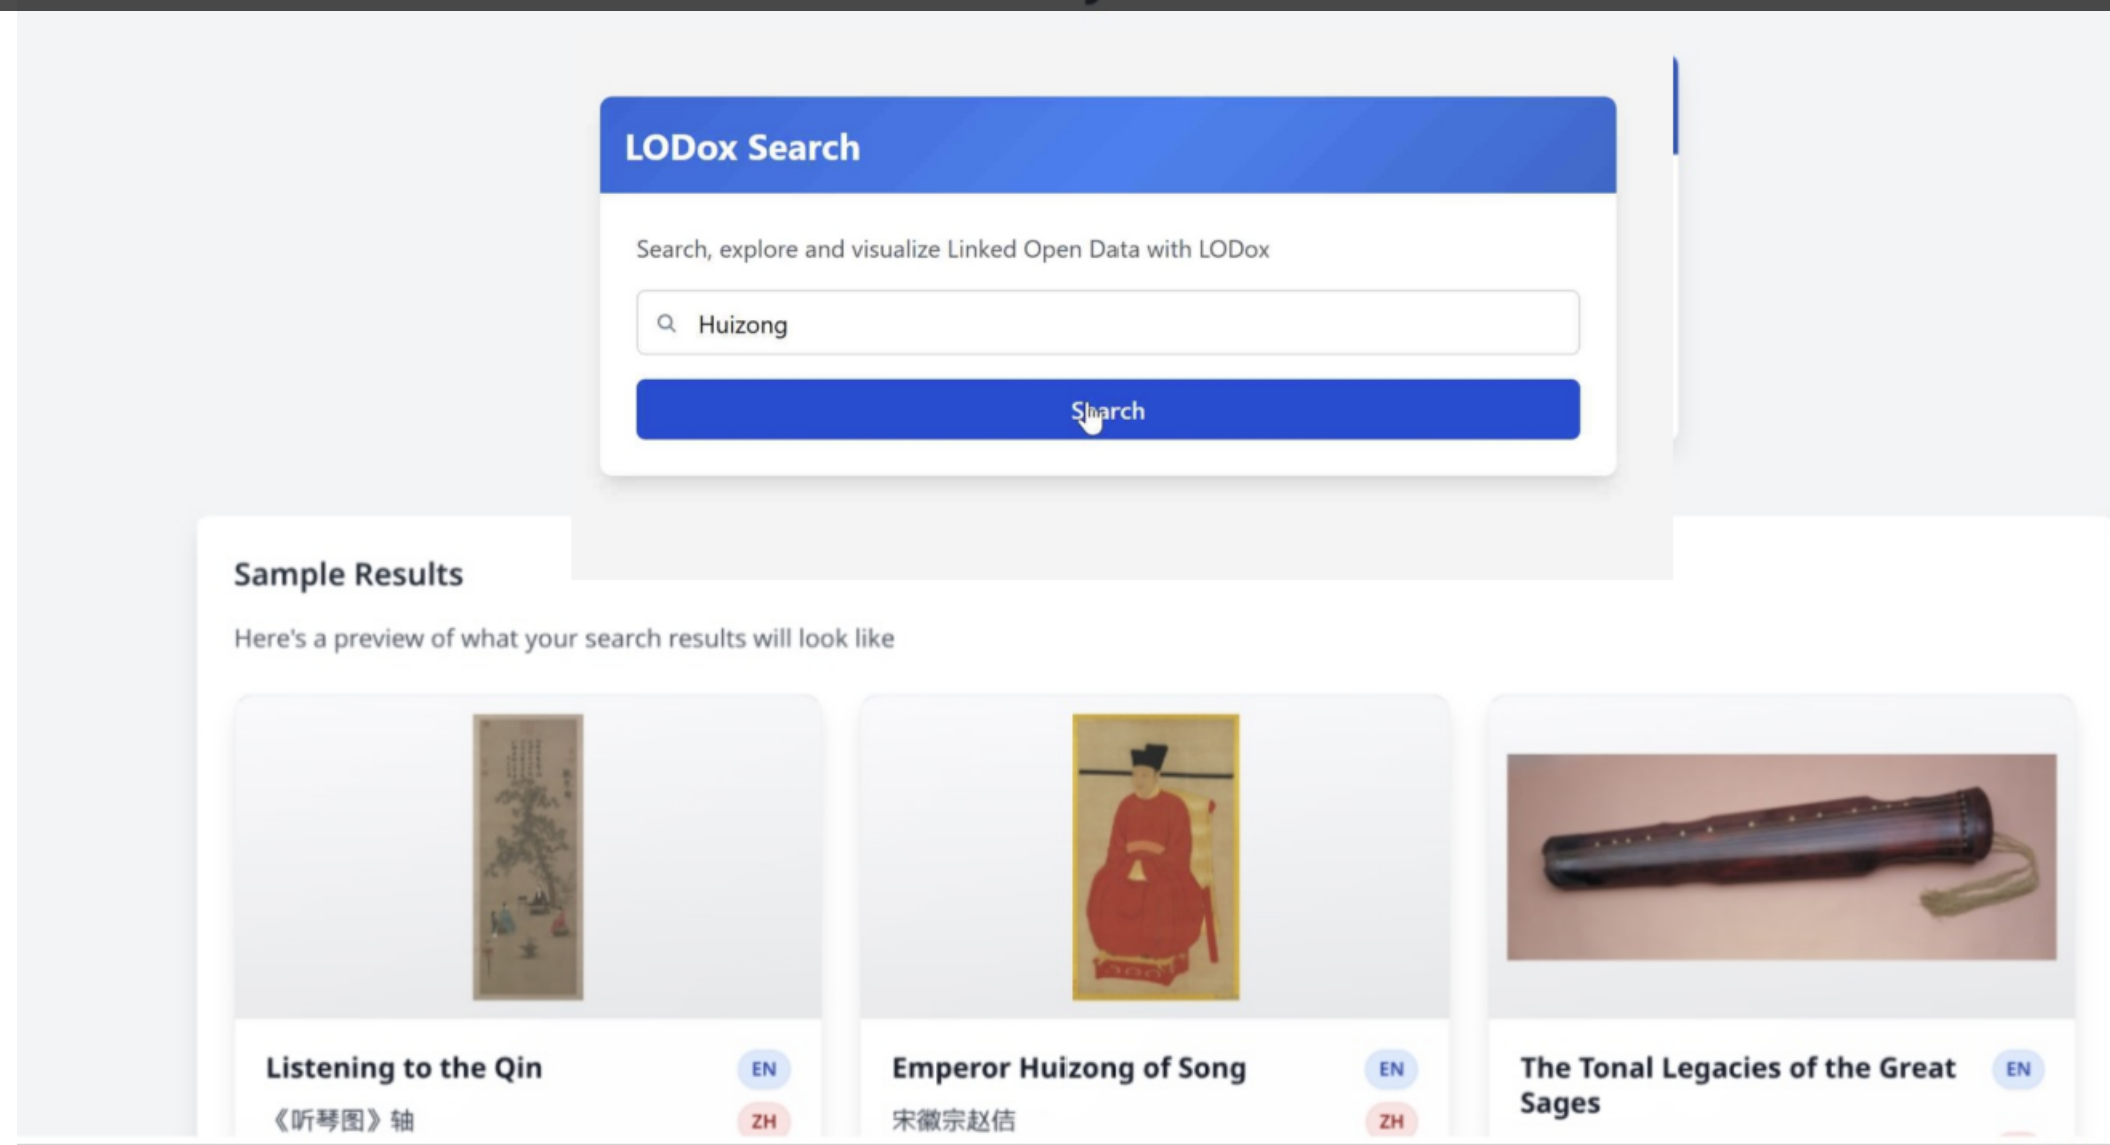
LODox Search

Search, explore and visualize Linked Open Data with LODox

Huizong

Search

Sample Results

Here's a preview of what your search results will look like

Listening to the Qin EN
《听琴图》轴 ZH

Emperor Huizong of Song EN
宋徽宗赵佶 ZH

The Tonal Legacies of the Great Sages EN